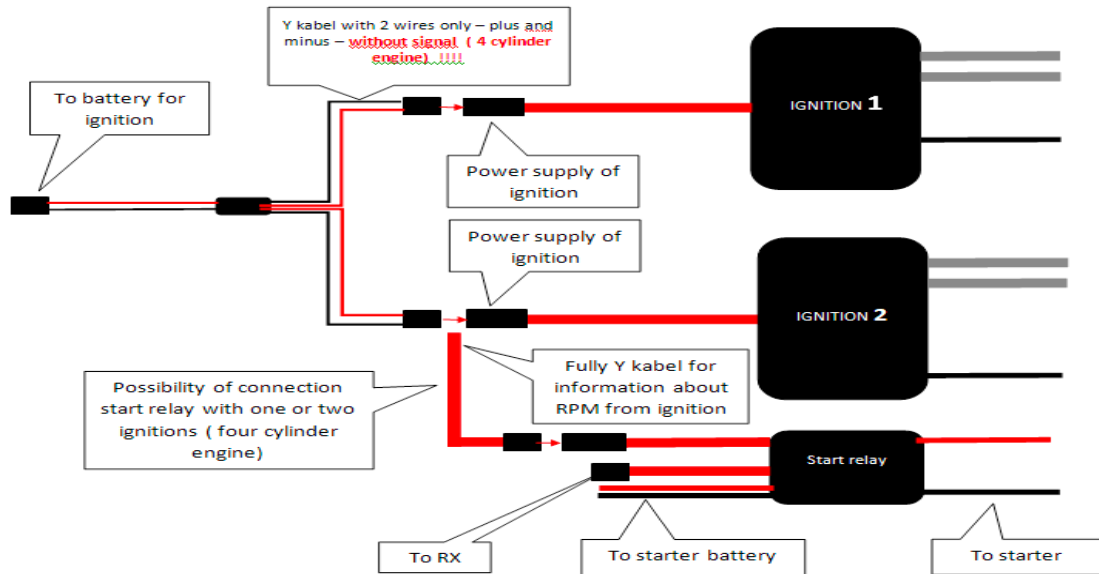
Y kabel with 2 wires only – plus and minus – without signal ( 4 cylinder engine) !!!!

To battery for ignition

IGNITION 1

Power supply of ignition

Power supply of ignition

IGNITION 2

Fully Y kabel for information about RPM from ignition

Possibility of connection start relay with one or two ignitions ( four cylinder engine)

Start relay

To RX

To starter battery

To starter